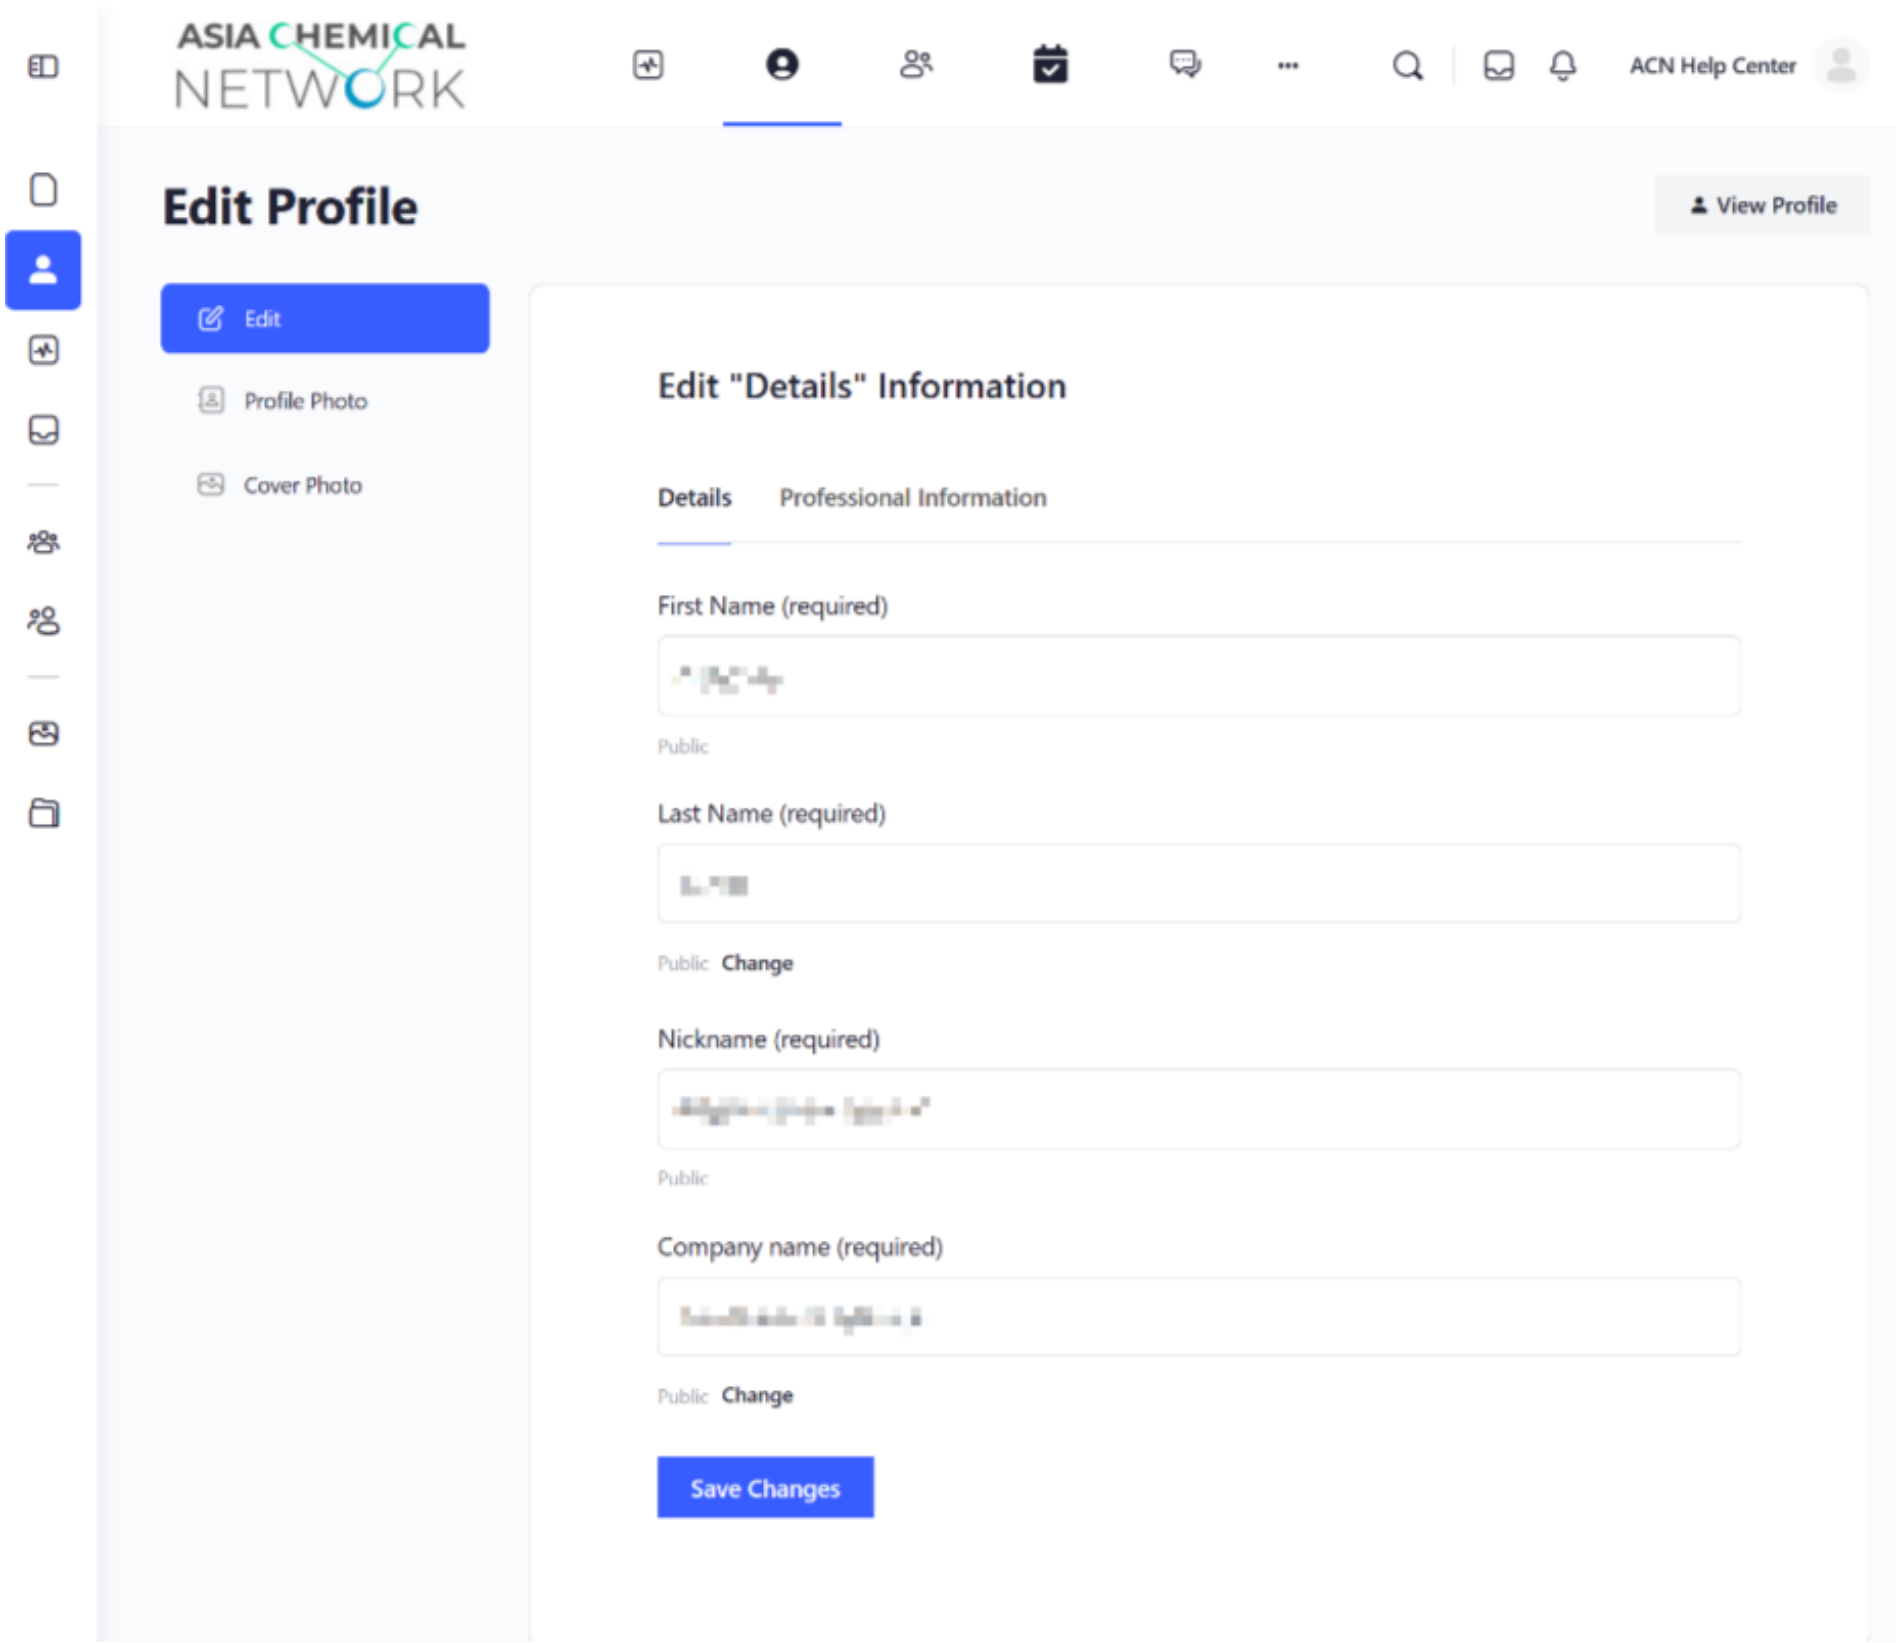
ASIA CHEMICAL NETWORK

••• ACN Help Center

Edit Profile

View Profile

Edit

Profile Photo

Cover Photo

Edit "Details" Information

Details Professional Information

First Name (required)

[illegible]

Public

Last Name (required)

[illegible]

Public Change

Nickname (required)

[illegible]

Public

Company name (required)

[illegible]

Public Change

Save Changes